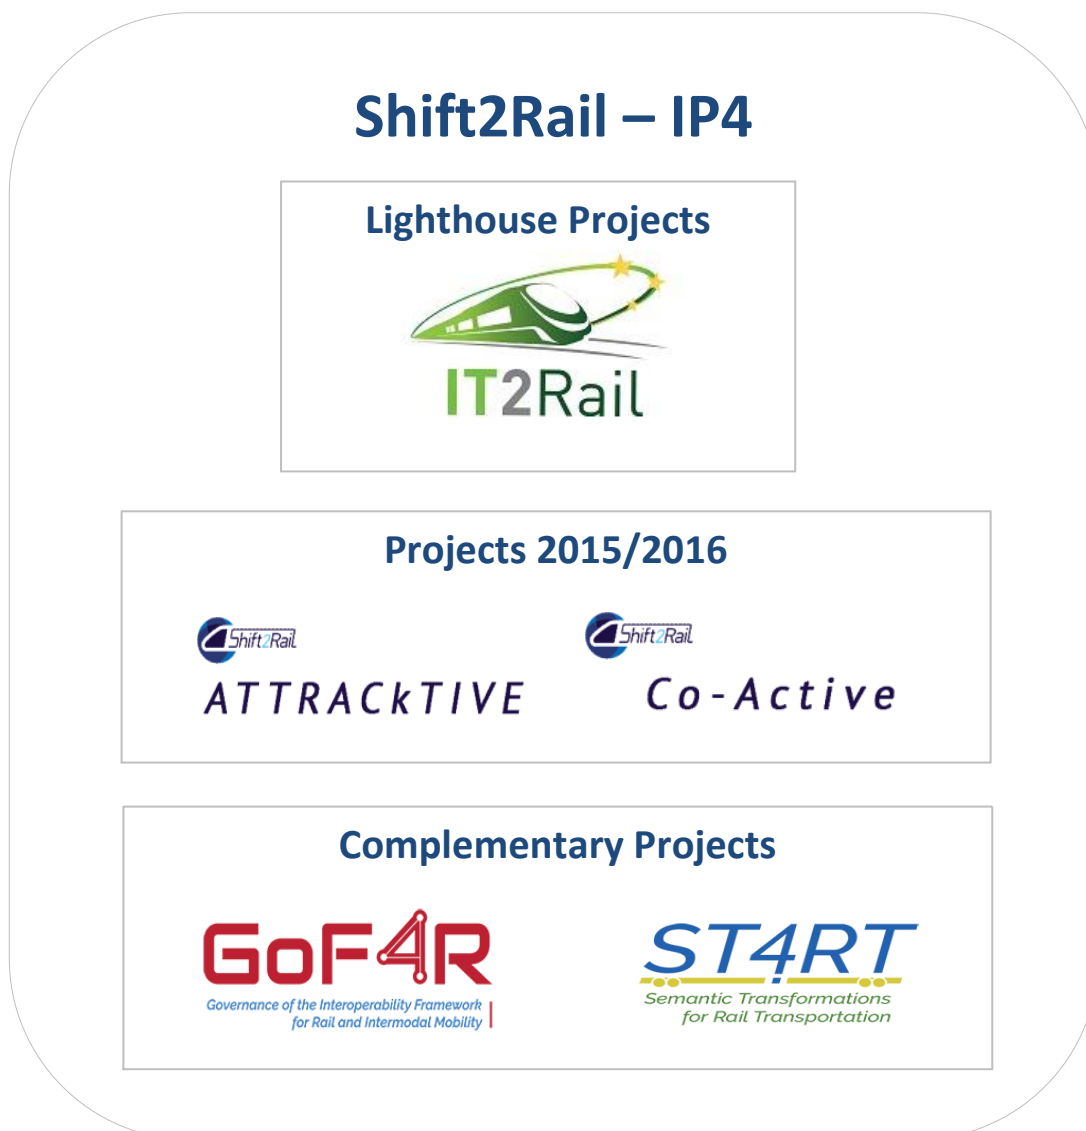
Shift2Rail – IP4

Lighthouse Projects

IT2Rail

Projects 2015/2016

Shift2Rail
ATTRACkTIVE

Shift2Rail
Co-Active

Complementary Projects

GoF4R
Governance of the Interoperability Framework for Rail and Intermodal Mobility

ST4RT
Semantic Transformations for Rail Transportation